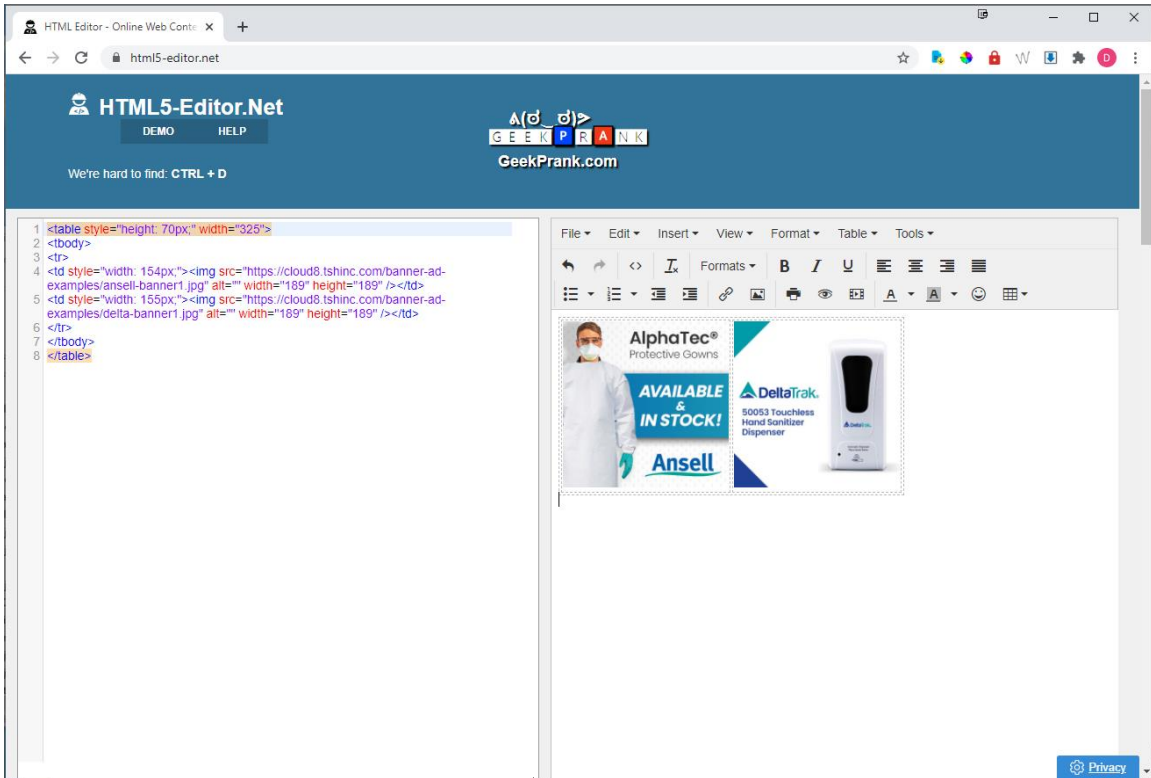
HTML Editor - Online Web Conte ×
+
html5-editor.net

HTML5-Editor.Net
DEMO HELP
We're hard to find: CTRL + D

ᕕ(ಠ_ಠ)ᕗ
G E E K P R A N K
GeekPrank.com

1 <table style="height: 70px;" width="325">
2 <tbody>
3 <tr>
4 <td style="width: 154px;"><img src="https://cloud8.tshinc.com/banner-ad-examples/ansell-banner1.jpg" alt="" width="189" height="189" /></td>
5 <td style="width: 155px;"><img src="https://cloud8.tshinc.com/banner-ad-examples/delta-banner1.jpg" alt="" width="189" height="189" /></td>
6 </tr>
7 </tbody>
8 </table>

File Edit Insert View Format Table Tools
Formats B I U
A A

AlphaTec®
Protective Gowns
AVAILABLE & IN STOCK!
Ansell

DeltaTrak.
50053 Touchless Hand Sanitizer Dispenser

Privacy